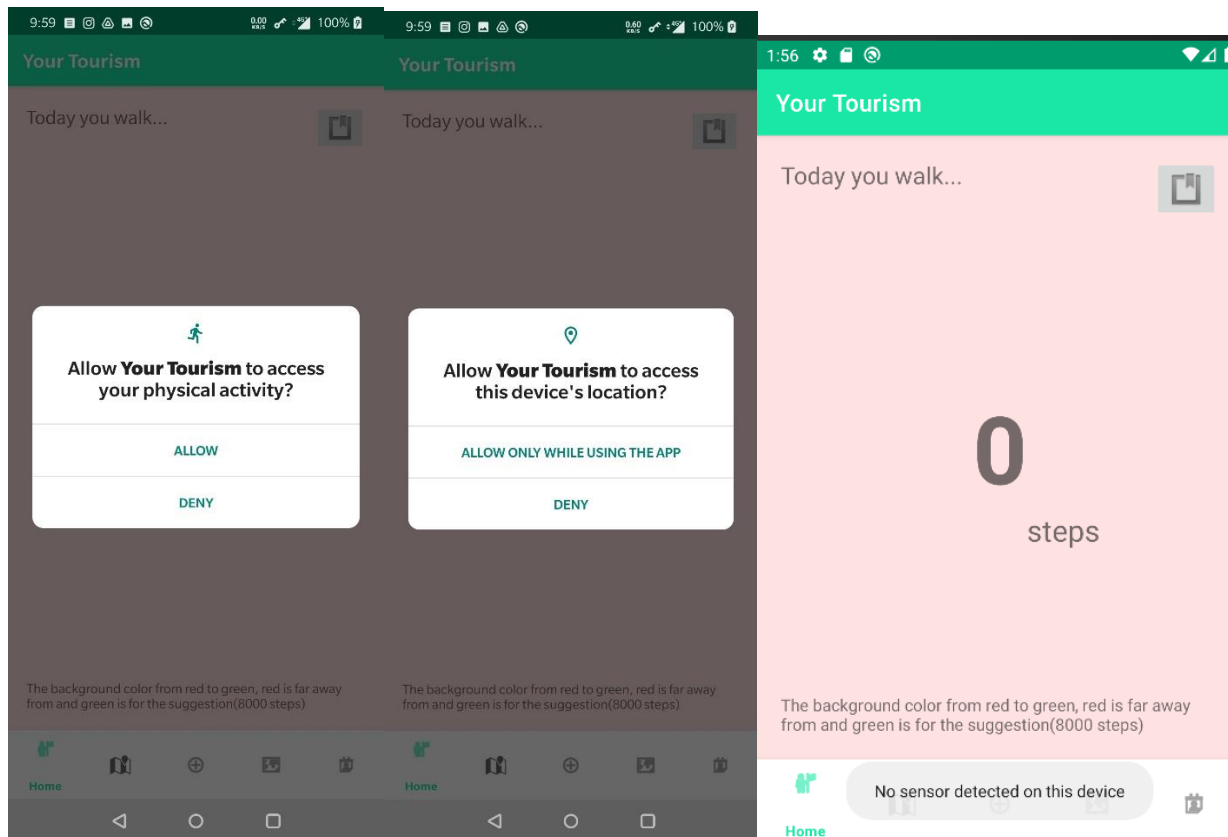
9:59 0.00 KB/S 4G 100%

Your Tourism

Today you walk...

Allow **Your Tourism** to access your physical activity?

ALLOW

DENY

The background color from red to green, red is far away from and green is for the suggestion(8000 steps)

Home

9:59 0.60 KB/S 4G 100%

Your Tourism

Today you walk...

Allow **Your Tourism** to access this device's location?

ALLOW ONLY WHILE USING THE APP

DENY

The background color from red to green, red is far away from and green is for the suggestion(8000 steps)

Home

1:56

Your Tourism

Today you walk...

0

steps

The background color from red to green, red is far away from and green is for the suggestion(8000 steps)

Home

No sensor detected on this device